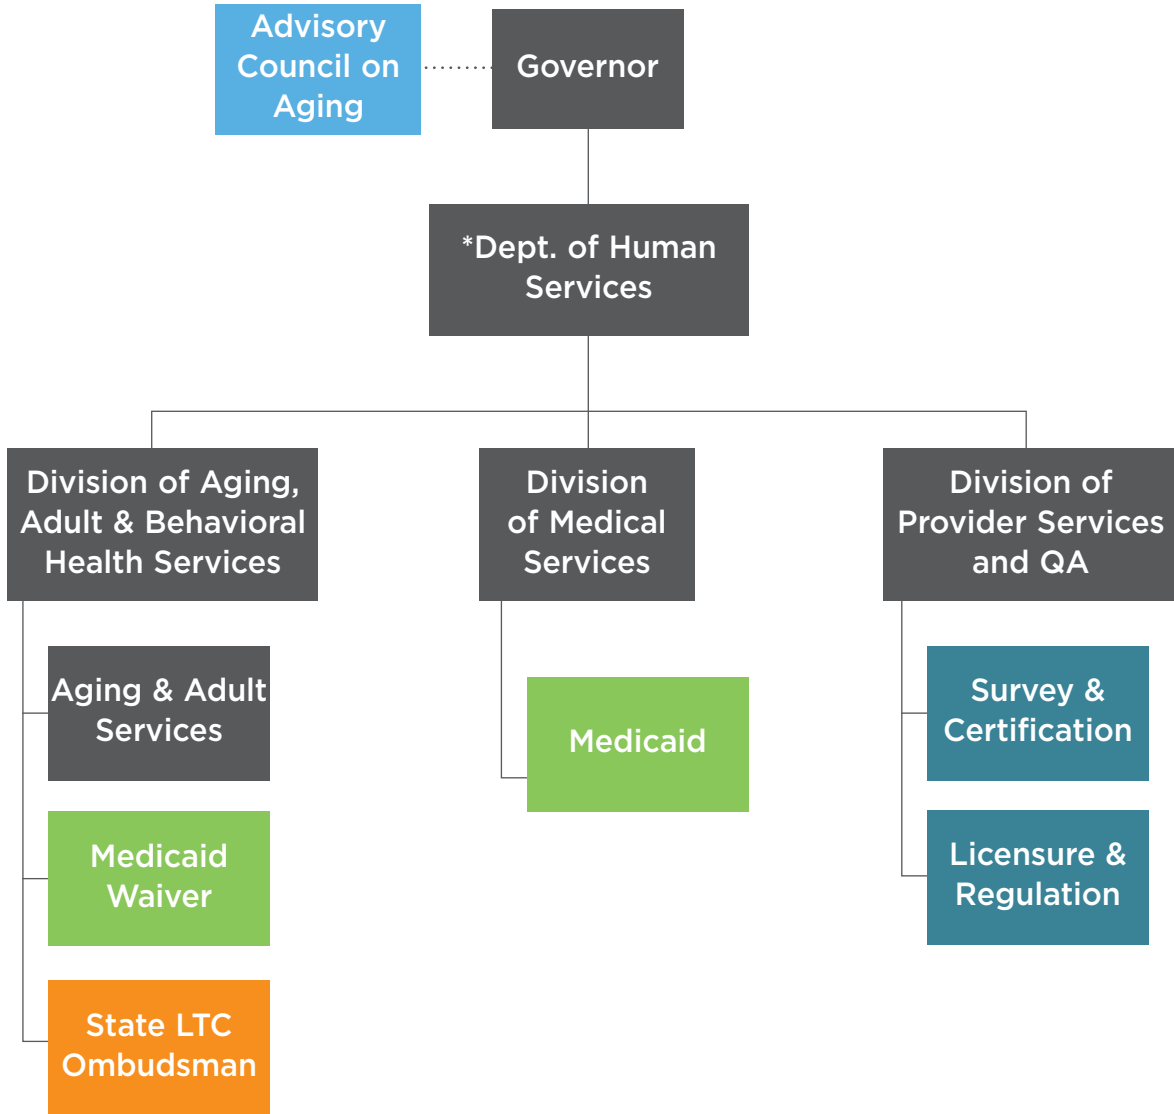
Advisory Council on Aging

Governor

*Dept. of Human Services

Division of Aging, Adult & Behavioral Health Services

Aging & Adult Services

Medicaid Waiver

State LTC Ombudsman

Division of Medical Services

Medicaid

Division of Provider Services and QA

Survey & Certification

Licensure & Regulation